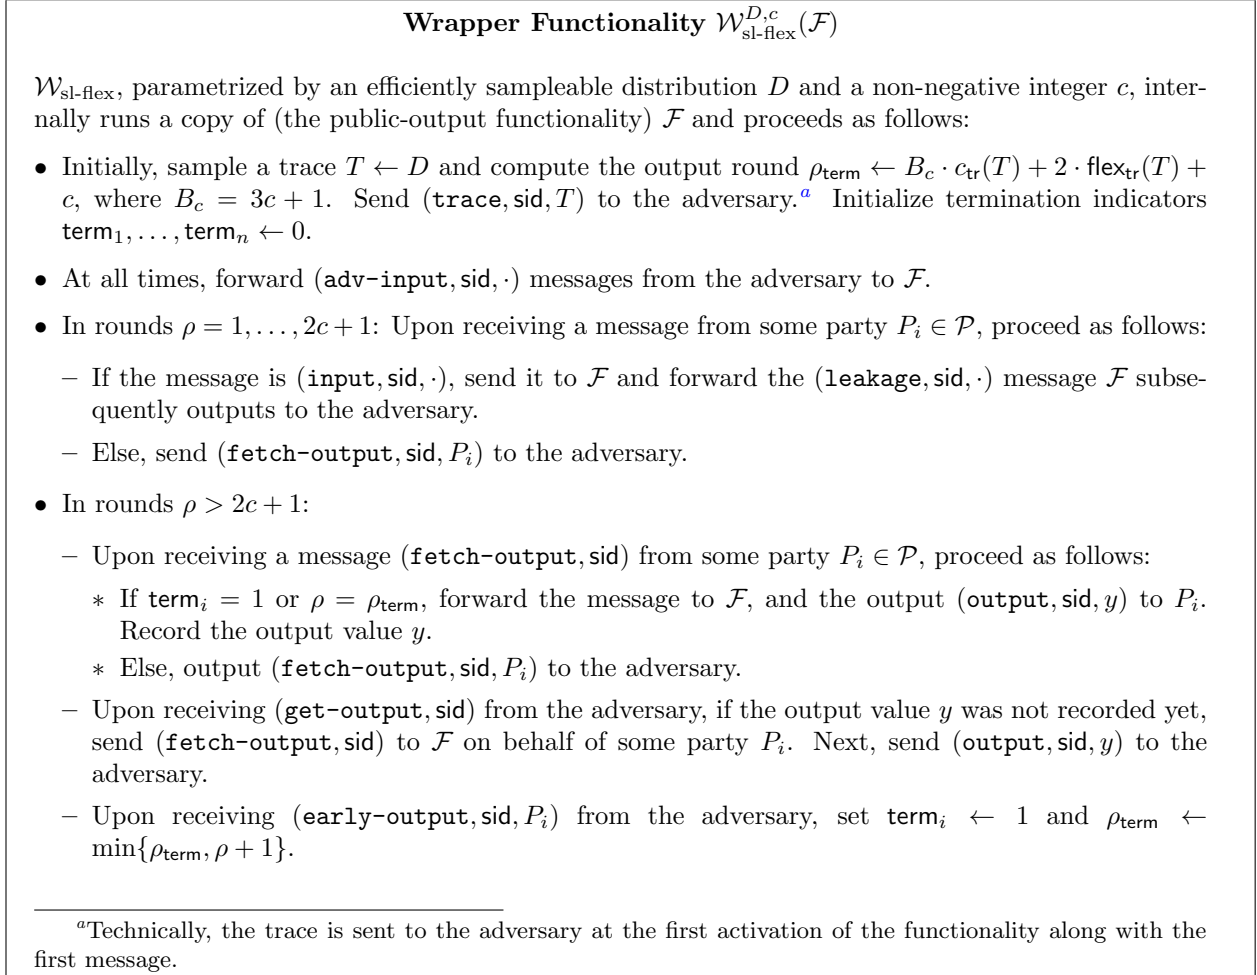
**Wrapper Functionality $\mathcal{W}^{D,c}_{\text{sl-flex}}(\mathcal{F})$**

$\mathcal{W}_{\text{sl-flex}}$, parametrized by an efficiently sampleable distribution $D$ and a non-negative integer $c$, internally runs a copy of (the public-output functionality) $\mathcal{F}$ and proceeds as follows:

• Initially, sample a trace $T \leftarrow D$ and compute the output round $\rho_{\mathsf{term}} \leftarrow B_c \cdot c_{\mathsf{tr}}(T) + 2 \cdot \mathsf{flex}_{\mathsf{tr}}(T) + c$, where $B_c = 3c + 1$. Send $(\texttt{trace}, \mathsf{sid}, T)$ to the adversary.$^a$ Initialize termination indicators $\mathsf{term}_1, \ldots, \mathsf{term}_n \leftarrow 0$.

• At all times, forward $(\texttt{adv-input}, \mathsf{sid}, \cdot)$ messages from the adversary to $\mathcal{F}$.

• In rounds $\rho = 1, \ldots, 2c+1$: Upon receiving a message from some party $P_i \in \mathcal{P}$, proceed as follows:

– If the message is $(\texttt{input}, \mathsf{sid}, \cdot)$, send it to $\mathcal{F}$ and forward the $(\texttt{leakage}, \mathsf{sid}, \cdot)$ message $\mathcal{F}$ subsequently outputs to the adversary.

– Else, send $(\texttt{fetch-output}, \mathsf{sid}, P_i)$ to the adversary.

• In rounds $\rho > 2c + 1$:

– Upon receiving a message $(\texttt{fetch-output}, \mathsf{sid})$ from some party $P_i \in \mathcal{P}$, proceed as follows:

∗ If $\mathsf{term}_i = 1$ or $\rho = \rho_{\mathsf{term}}$, forward the message to $\mathcal{F}$, and the output $(\texttt{output}, \mathsf{sid}, y)$ to $P_i$. Record the output value $y$.

∗ Else, output $(\texttt{fetch-output}, \mathsf{sid}, P_i)$ to the adversary.

– Upon receiving $(\texttt{get-output}, \mathsf{sid})$ from the adversary, if the output value $y$ was not recorded yet, send $(\texttt{fetch-output}, \mathsf{sid})$ to $\mathcal{F}$ on behalf of some party $P_i$. Next, send $(\texttt{output}, \mathsf{sid}, y)$ to the adversary.

– Upon receiving $(\texttt{early-output}, \mathsf{sid}, P_i)$ from the adversary, set $\mathsf{term}_i \leftarrow 1$ and $\rho_{\mathsf{term}} \leftarrow \min\{\rho_{\mathsf{term}}, \rho + 1\}$.

$^a$Technically, the trace is sent to the adversary at the first activation of the functionality along with the first message.